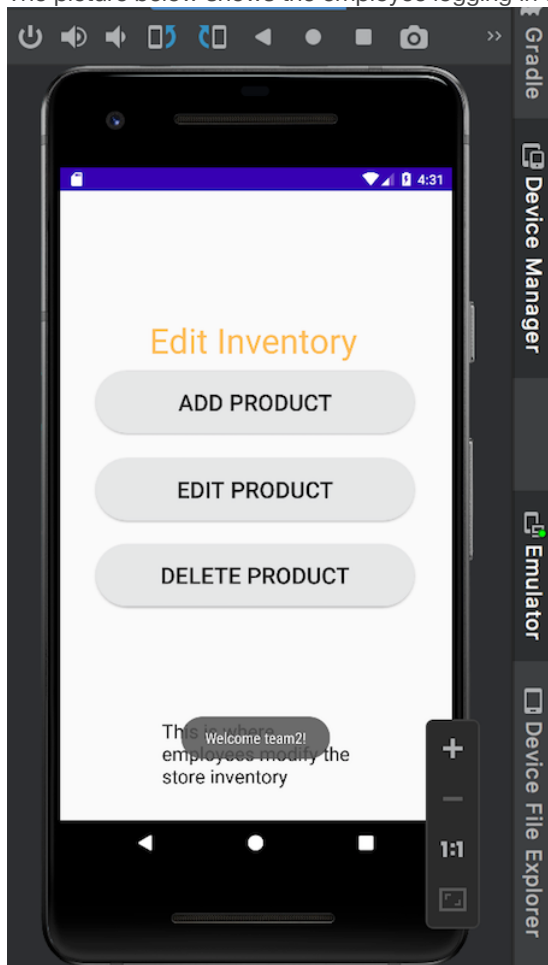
The picture below shows the employee logging in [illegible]

Gradle

Device Manager

4:31

Edit Inventory

ADD PRODUCT

EDIT PRODUCT

DELETE PRODUCT

Welcome team2!

This is where employees modify the store inventory

Emulator

Device File Explorer

+

–

1:1